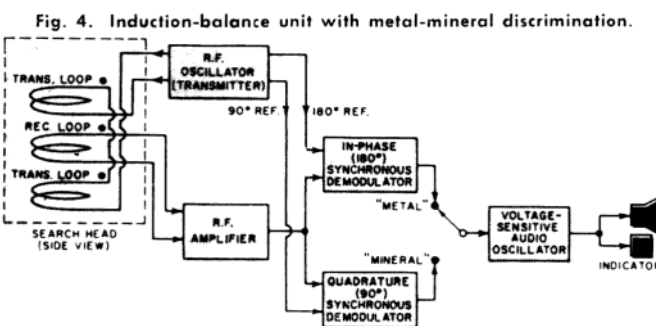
Fig. 4. Induction-balance unit with metal-mineral discrimination.

TRANS. LOOP

REC LOOP

TRANS. LOOP

SEARCH HEAD (SIDE VIEW)

R.F. OSCILLATOR (TRANSMITTER)

90° REF.

180° REF.

R.F. AMPLIFIER

IN-PHASE (180°) SYNCHRONOUS DEMODULATOR

QUADRATURE (90°) SYNCHRONOUS DEMODULATOR

"METAL"

"MINERAL"

VOLTAGE-SENSITIVE AUDIO OSCILLATOR

INDICATOR